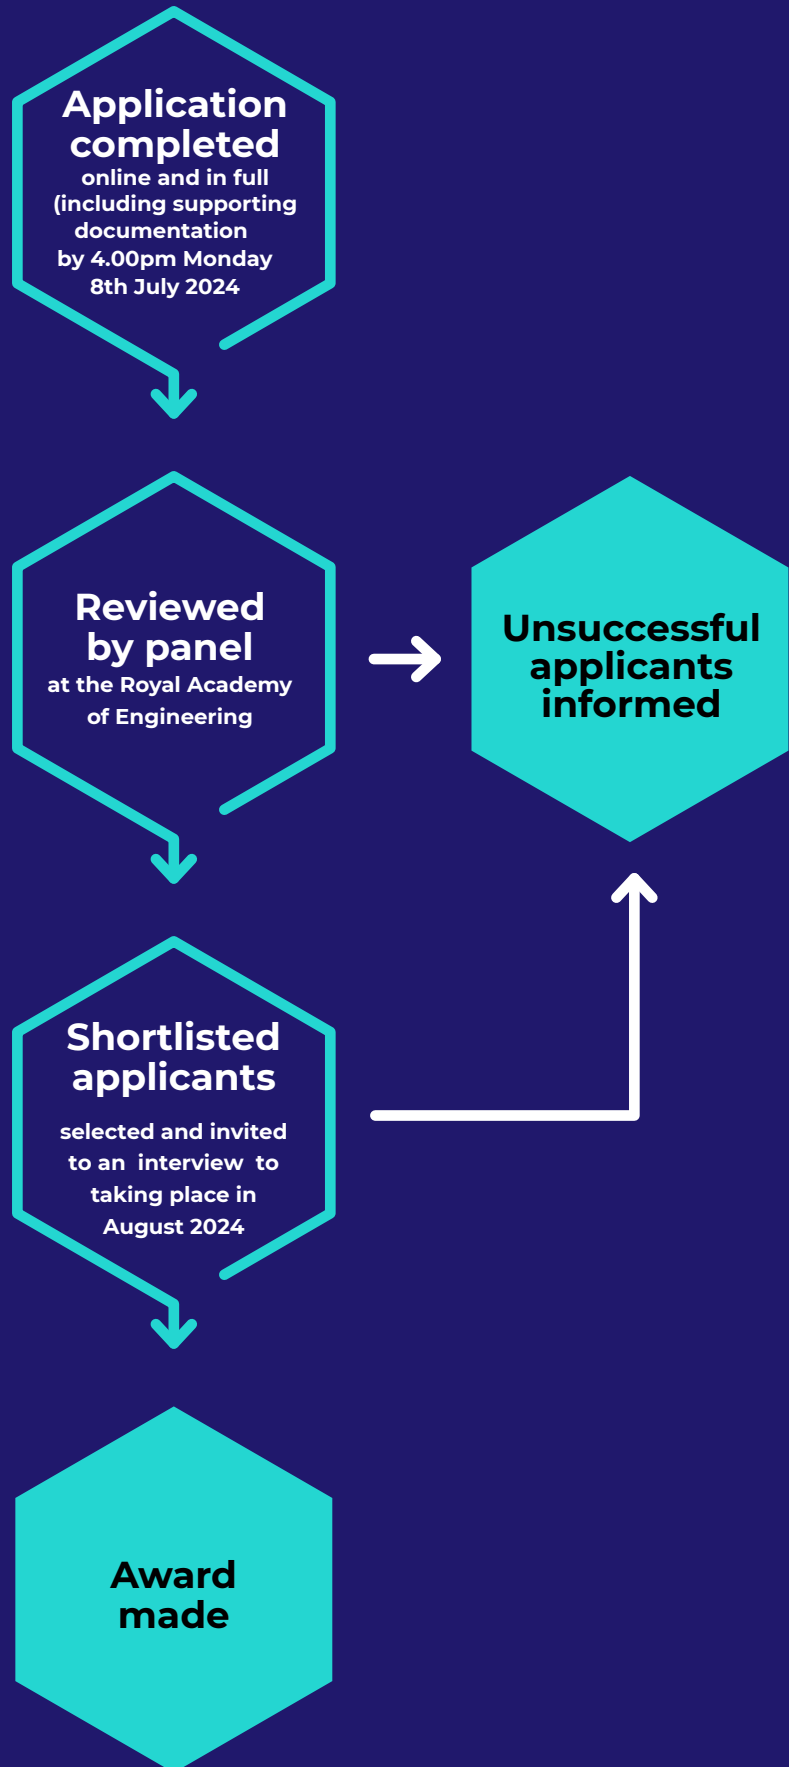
Application completed
online and in full (including supporting documentation
by 4.00pm Monday 8th July 2024

Reviewed by panel
at the Royal Academy of Engineering

Unsuccessful applicants informed

Shortlisted applicants
selected and invited to an interview to taking place in August 2024

Award made